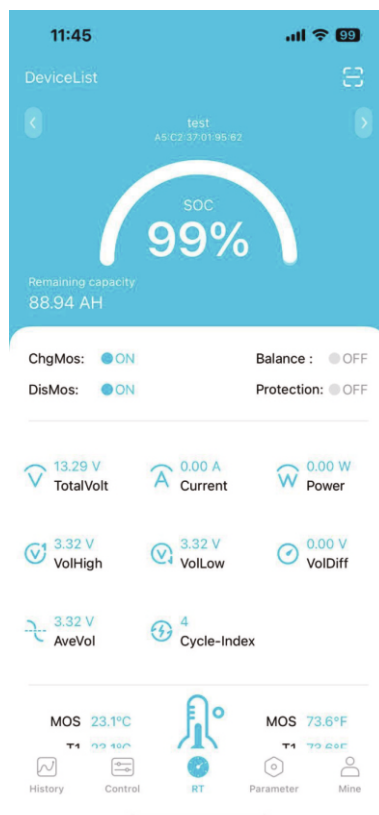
11:45

99

DeviceList

test
A5:C2:37:01:95:62

SOC
99%

Remaining capacity
88.94 AH

ChgMos: ON
Balance : OFF
DisMos: ON
Protection: OFF

13.29 V
TotalVolt
0.00 A
Current
0.00 W
Power

3.32 V
VolHigh
3.32 V
VolLow
0.00 V
VolDiff

3.32 V
AveVol
4
Cycle-Index

MOS 23.1°C
MOS 73.6°F
T1 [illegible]
T1 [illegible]

History
Control
RT
Parameter
Mine